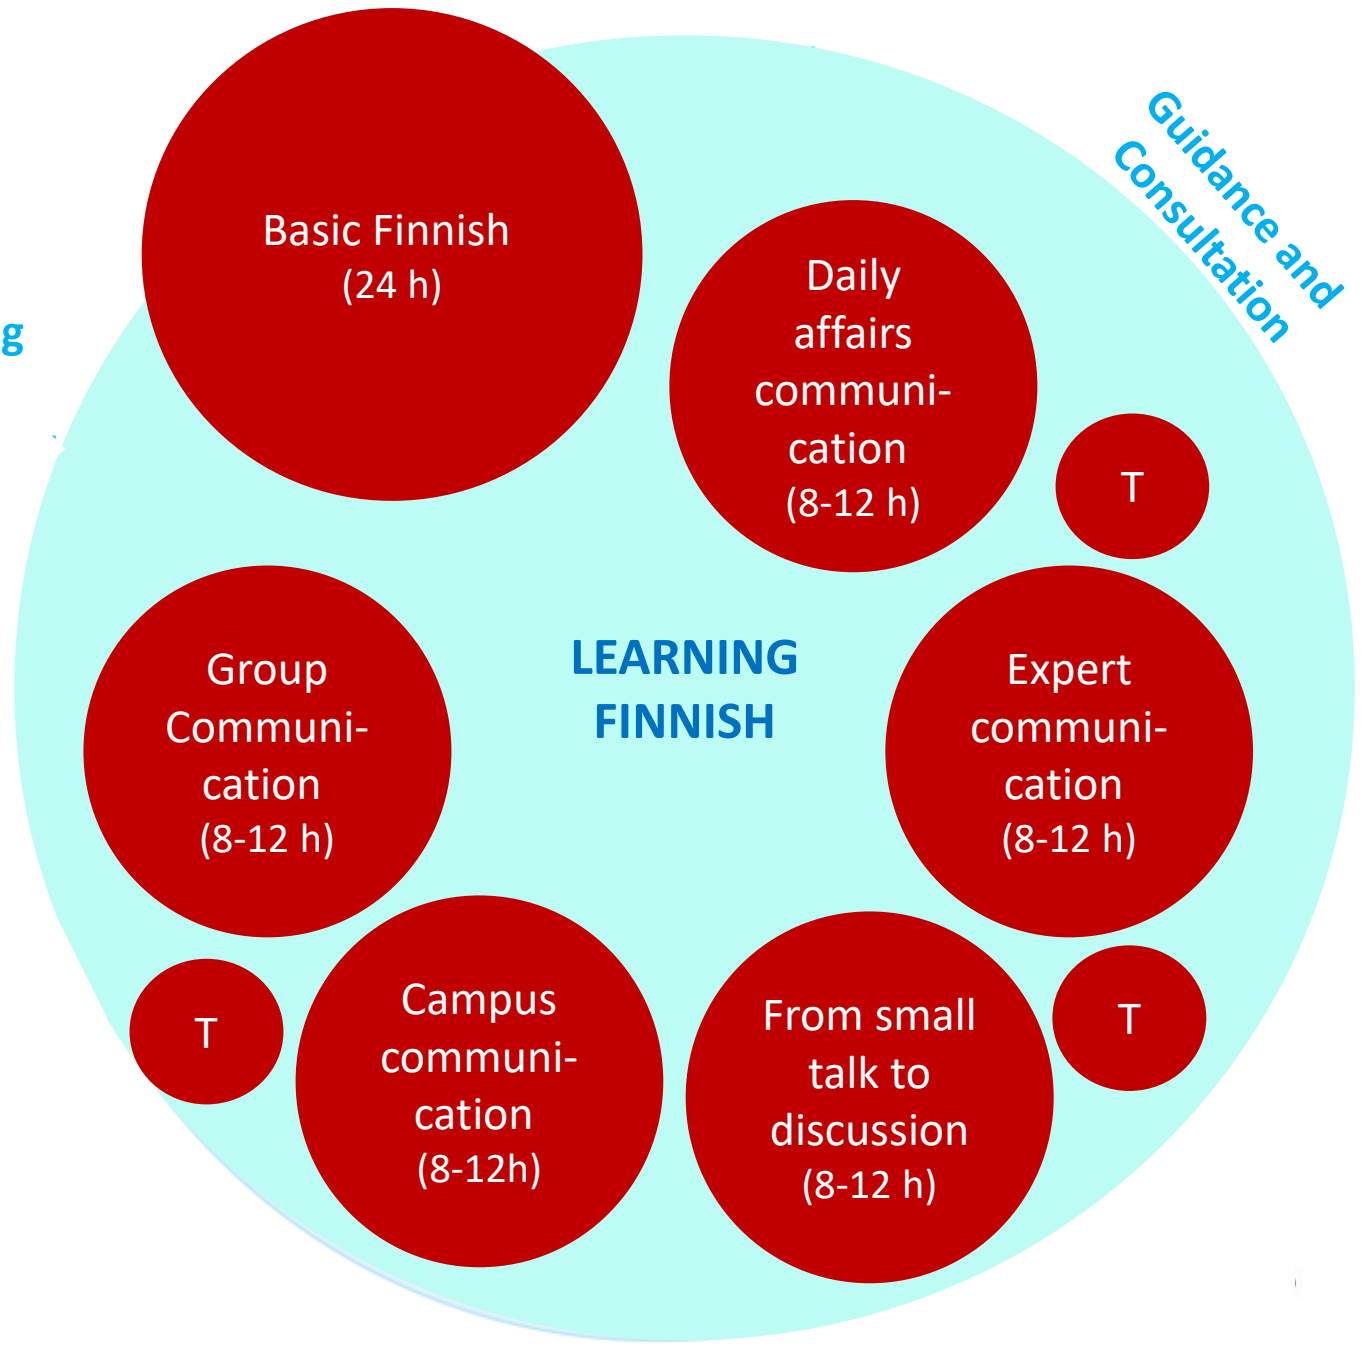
Basic Finnish (24 h)

Guidance and Consultation

g

Daily affairs communication (8-12 h)

T

LEARNING FINNISH

Group Communication (8-12 h)

Expert communication (8-12 h)

T

Campus communication (8-12h)

From small talk to discussion (8-12 h)

T